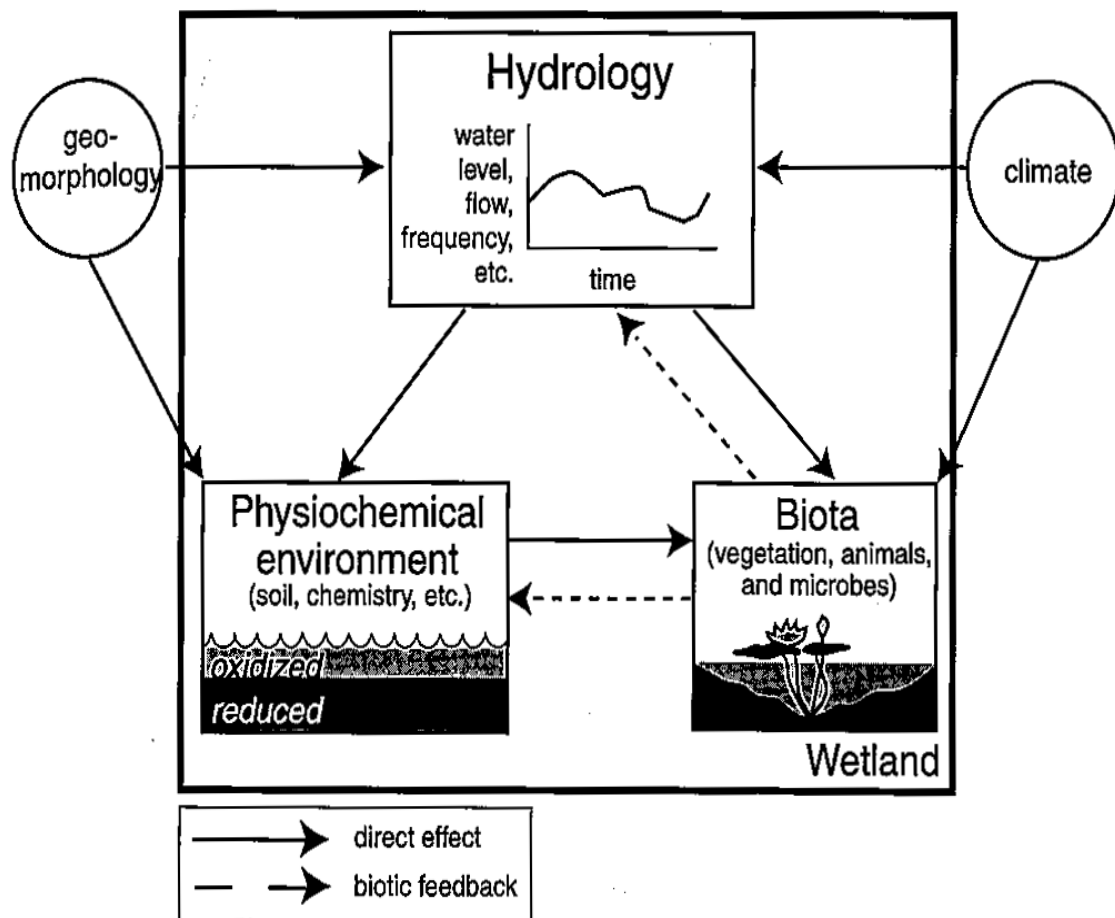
geomorphology

Hydrology

water level, flow, frequency, etc.

time

climate

Physiochemical environment
(soil, chemistry, etc.)

oxidized

reduced

Biota
(vegetation, animals, and microbes)

Wetland

direct effect

biotic feedback